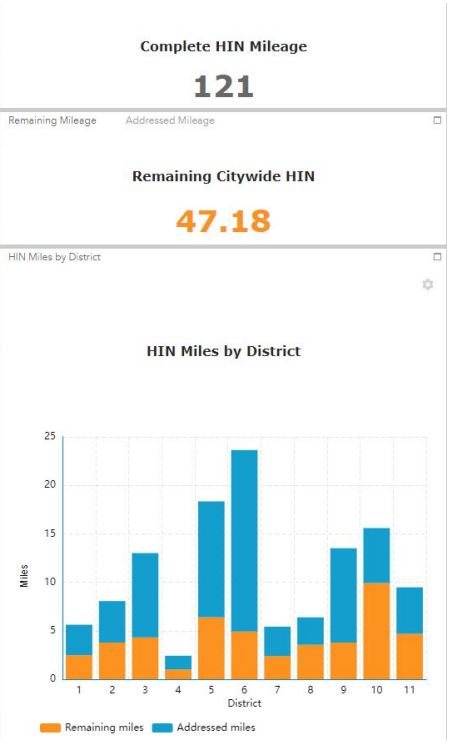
Complete HIN Mileage

121

Remaining Mileage Addressed Mileage

Remaining Citywide HIN

47.18

HIN Miles by District

HIN Miles by District

25
20
15
10
5
0

Miles

1 2 3 4 5 6 7 8 9 10 11
District

Remaining miles Addressed miles